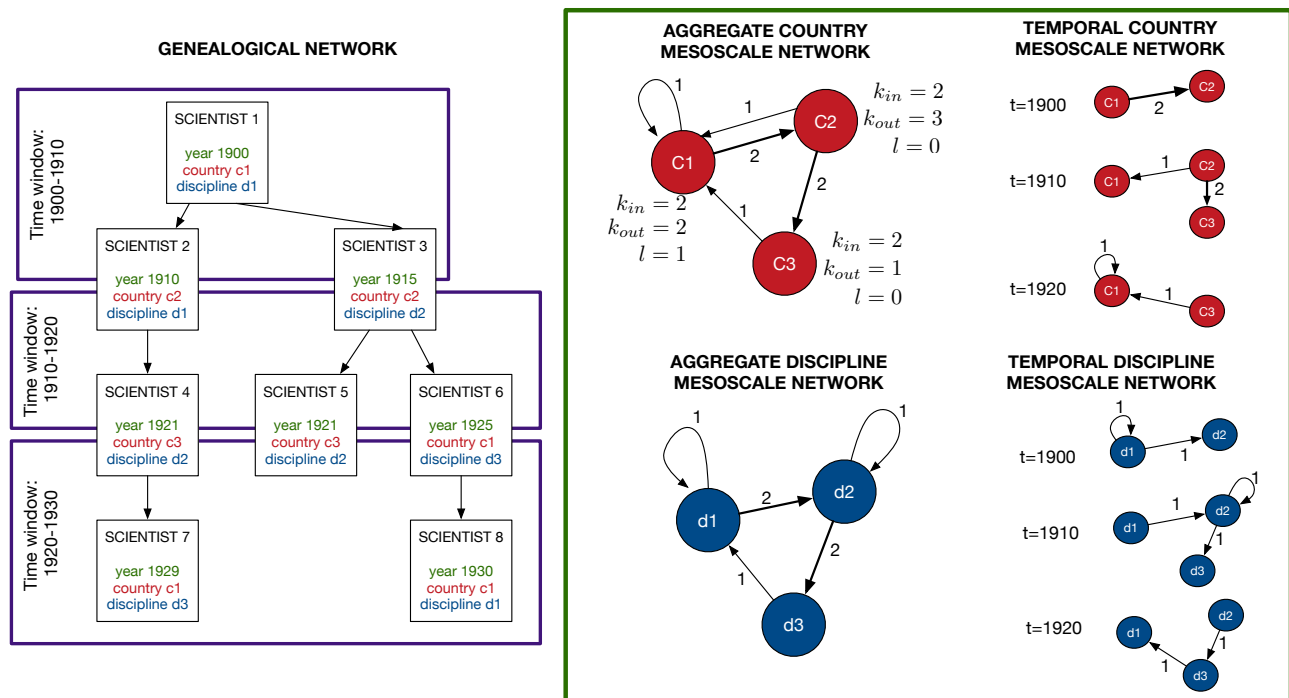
GENEALOGICAL NETWORK

Time window: 1900-1910

Time window: 1910-1920

Time window: 1920-1930

SCIENTIST 1
year 1900
country c1
discipline d1

SCIENTIST 2
year 1910
country c2
discipline d1

SCIENTIST 3
year 1915
country c2
discipline d2

SCIENTIST 4
year 1921
country c3
discipline d2

SCIENTIST 5
year 1921
country c3
discipline d2

SCIENTIST 6
year 1925
country c1
discipline d3

SCIENTIST 7
year 1929
country c1
discipline d3

SCIENTIST 8
year 1930
country c1
discipline d1

AGGREGATE COUNTRY MESOSCALE NETWORK

1
1
2
2
1
C1
C2
C3

$k_{in} = 2$
$k_{out} = 3$
$l = 0$

$k_{in} = 2$
$k_{out} = 2$
$l = 1$

$k_{in} = 2$
$k_{out} = 1$
$l = 0$

TEMPORAL COUNTRY MESOSCALE NETWORK

t=1900
C1
2
C2

t=1910
1
C1
C2
2
C3

t=1920
1
C1
1
C3

AGGREGATE DISCIPLINE MESOSCALE NETWORK

1
1
2
2
1
d1
d2
d3

TEMPORAL DISCIPLINE MESOSCALE NETWORK

t=1900
1
d1
1
d2

t=1910
1
d1
d2
1
1
d3

t=1920
d1
d2
1
1
d3